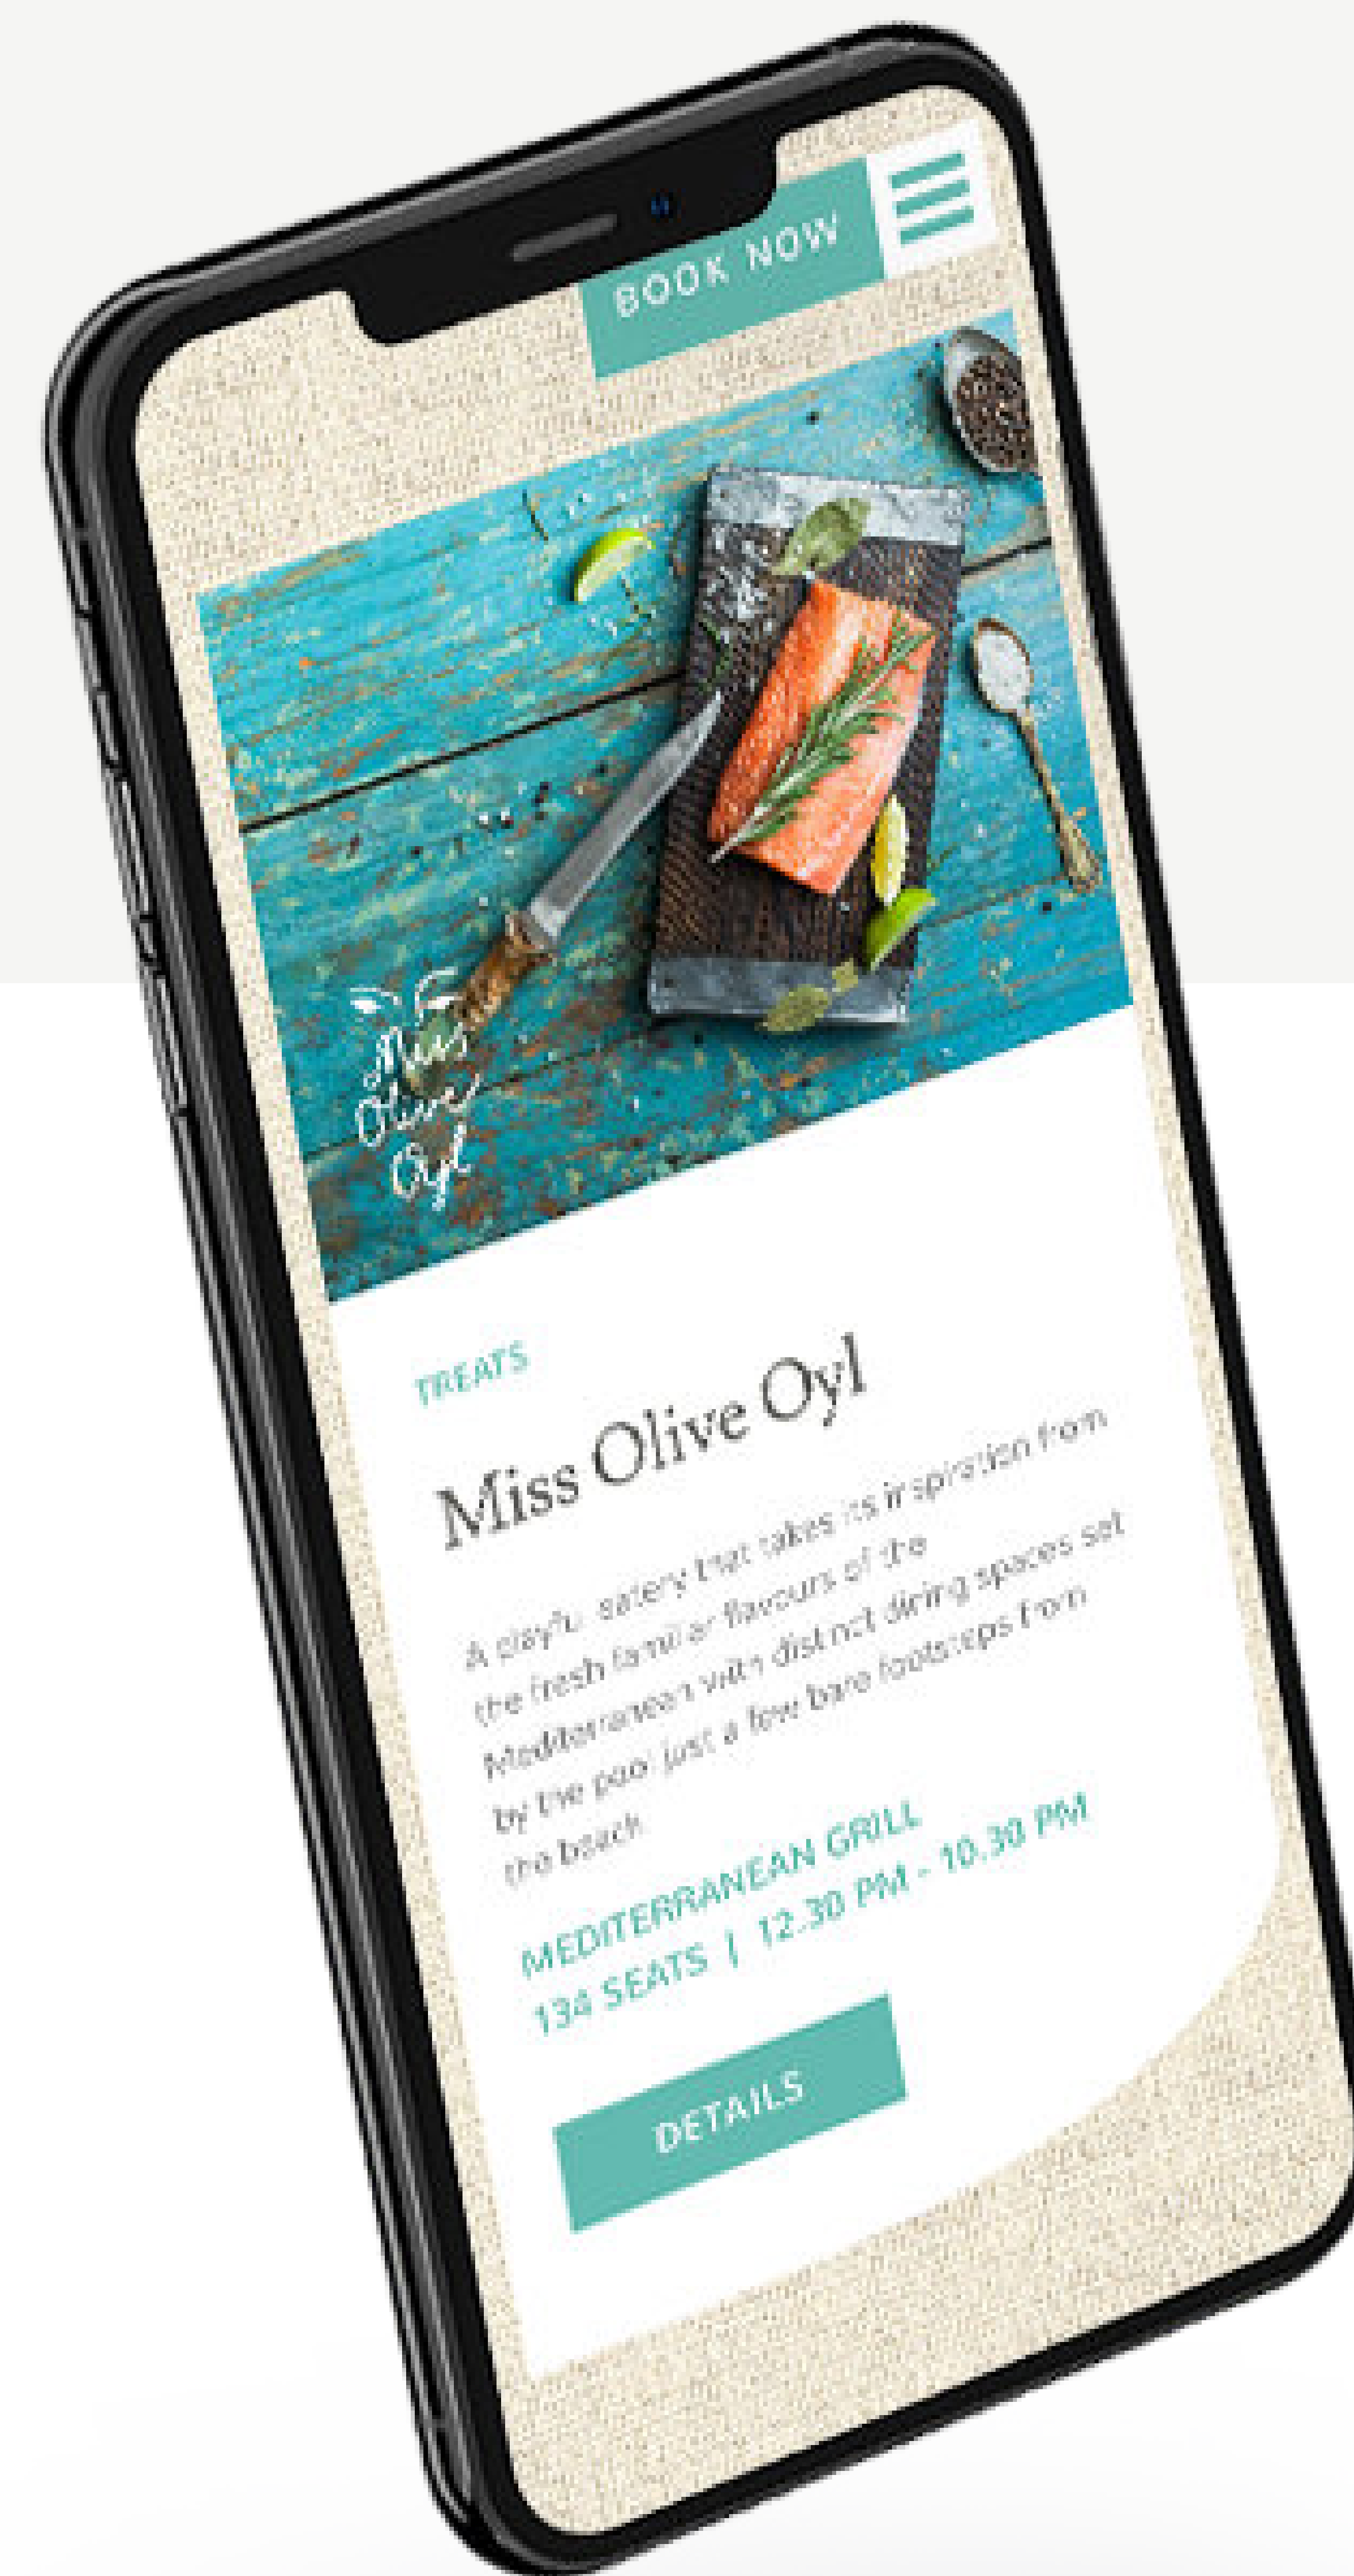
BOOK NOW

Miss Olive Oyl

TREATS

Miss Olive Oyl

A playful eatery that takes its inspiration from the fresh familiar flavours of the Mediterranean with distinct dining spaces set by the pool just a few bare footsteps from the beach.

MEDITERRANEAN GRILL
134 SEATS | 12.30 PM - 10.30 PM

DETAILS